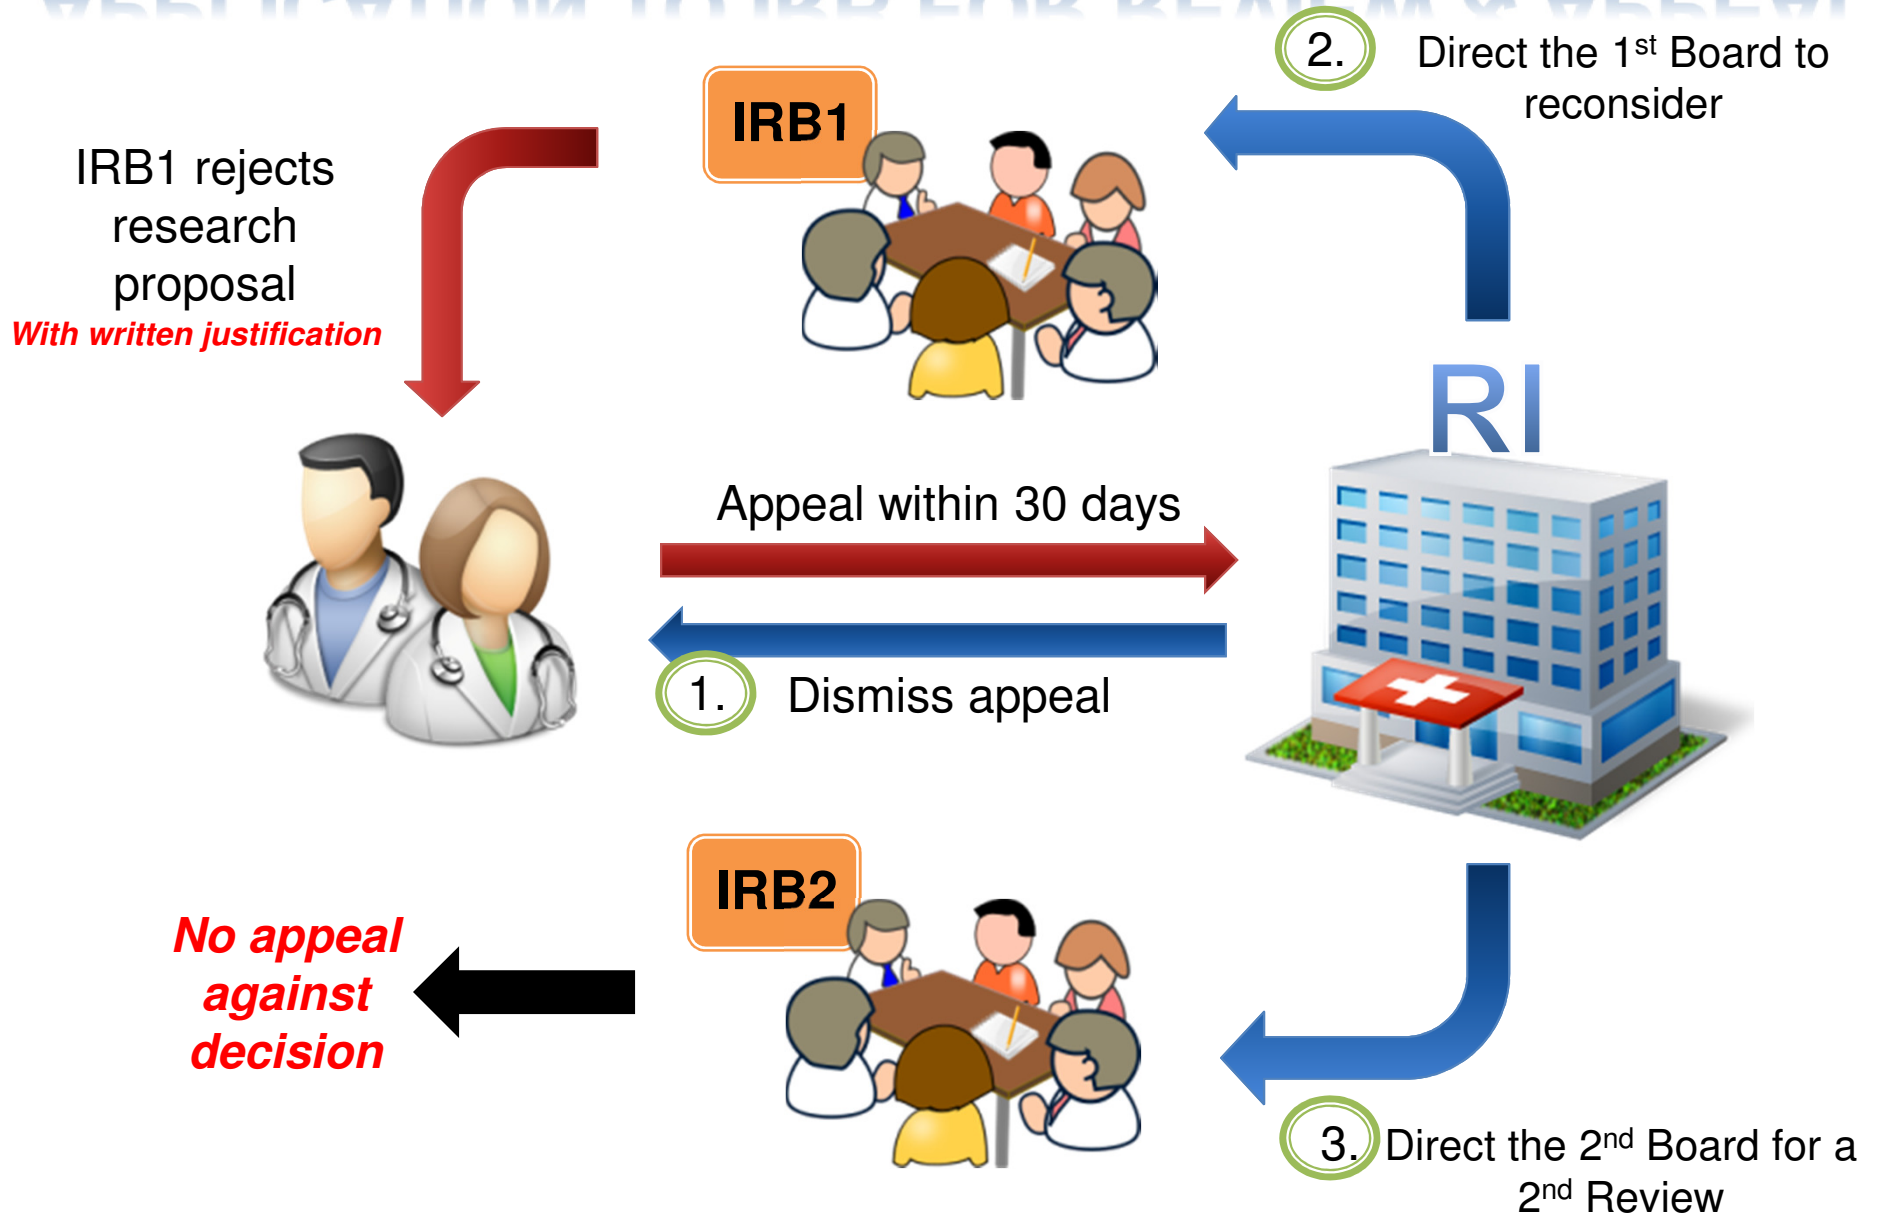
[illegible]

IRB1

2. Direct the 1$^{st}$ Board to reconsider

IRB1 rejects research proposal
With written justification

RI

Appeal within 30 days

1. Dismiss appeal

IRB2

No appeal against decision

3. Direct the 2$^{nd}$ Board for a 2$^{nd}$ Review